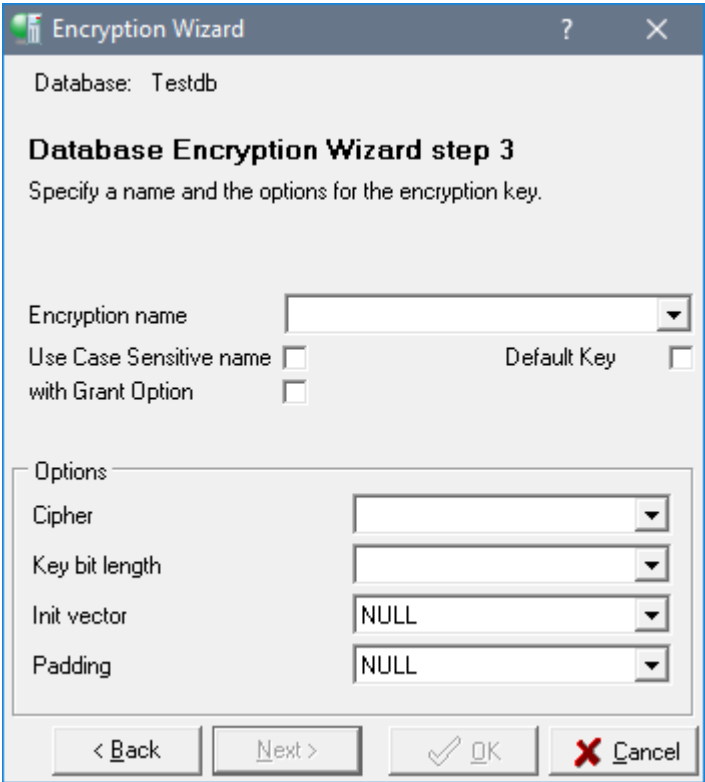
Encryption Wizard ? ✕

Database: Testdb

Database Encryption Wizard step 3

Specify a name and the options for the encryption key.

Encryption name

Use Case Sensitive name

Default Key

with Grant Option

Options

Cipher

Key bit length

Init vector NULL

Padding NULL

< Back

Next >

OK

Cancel